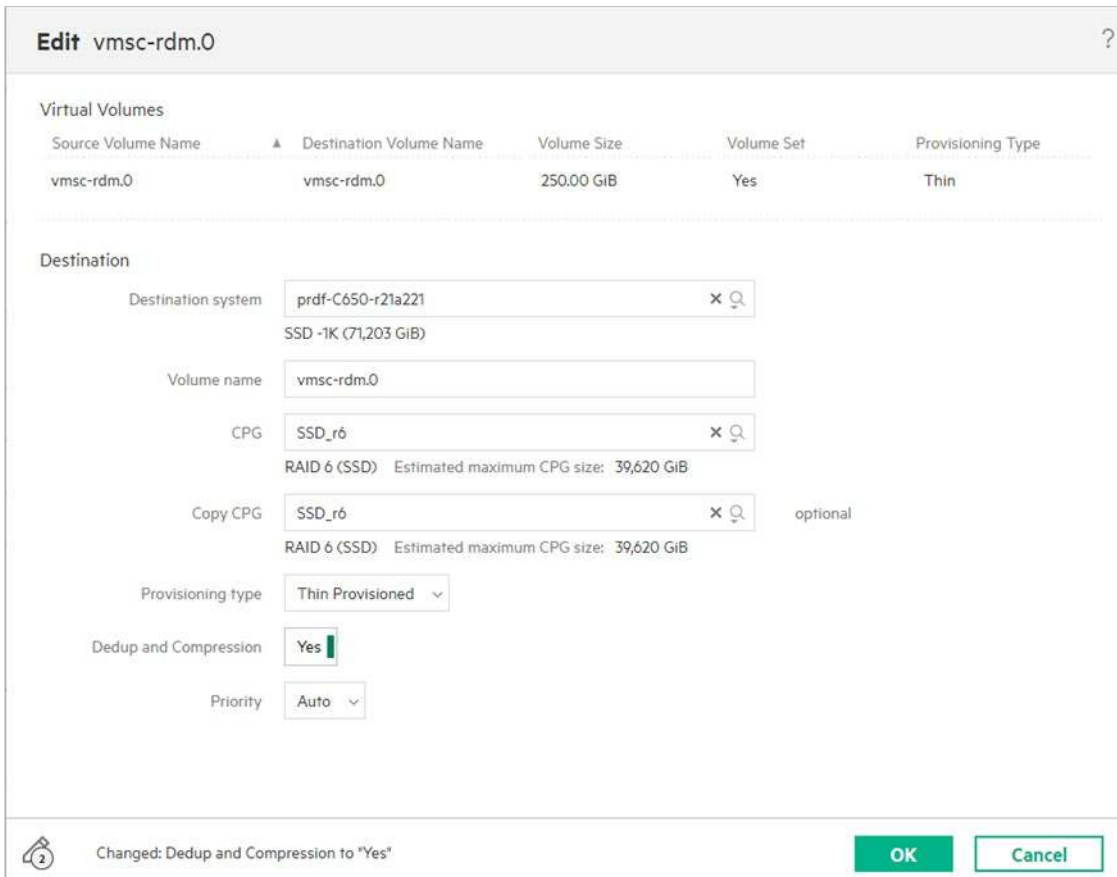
**Edit** vmsc-rdm.0

?

Virtual Volumes

| Source Volume Name ▲ | Destination Volume Name | Volume Size | Volume Set | Provisioning Type |
|---|---|---|---|---|
| vmsc-rdm.0 | vmsc-rdm.0 | 250.00 GiB | Yes | Thin |

Destination

Destination system prdf-C650-r21a221

SSD -1K (71,203 GiB)

Volume name vmsc-rdm.0

CPG SSD_r6

RAID 6 (SSD) Estimated maximum CPG size: 39,620 GiB

Copy CPG SSD_r6 optional

RAID 6 (SSD) Estimated maximum CPG size: 39,620 GiB

Provisioning type Thin Provisioned

Dedup and Compression Yes

Priority Auto

2 Changed: Dedup and Compression to "Yes"

OK Cancel